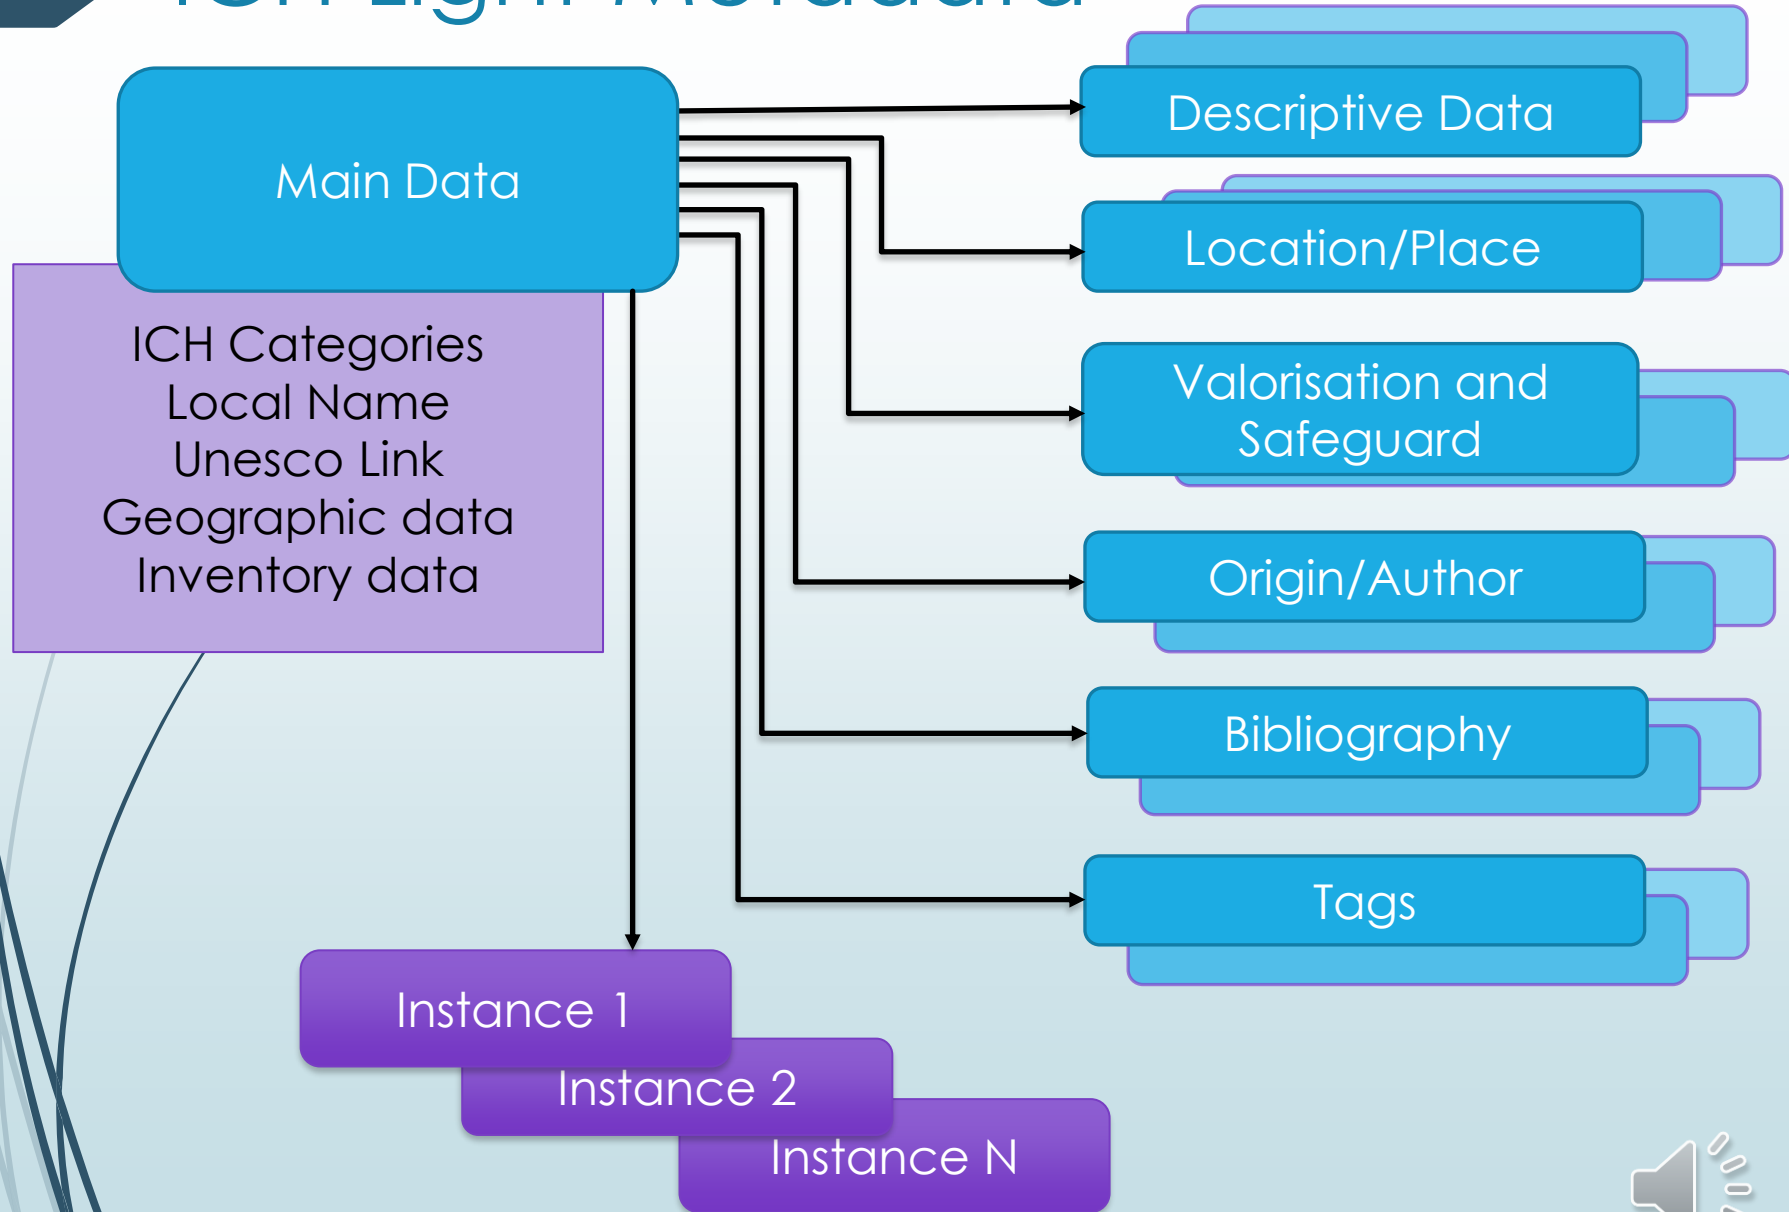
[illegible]

Main Data

ICH Categories
Local Name
Unesco Link
Geographic data
Inventory data

Descriptive Data

Location/Place

Valorisation and Safeguard

Origin/Author

Bibliography

Tags

Instance 1

Instance 2

Instance N